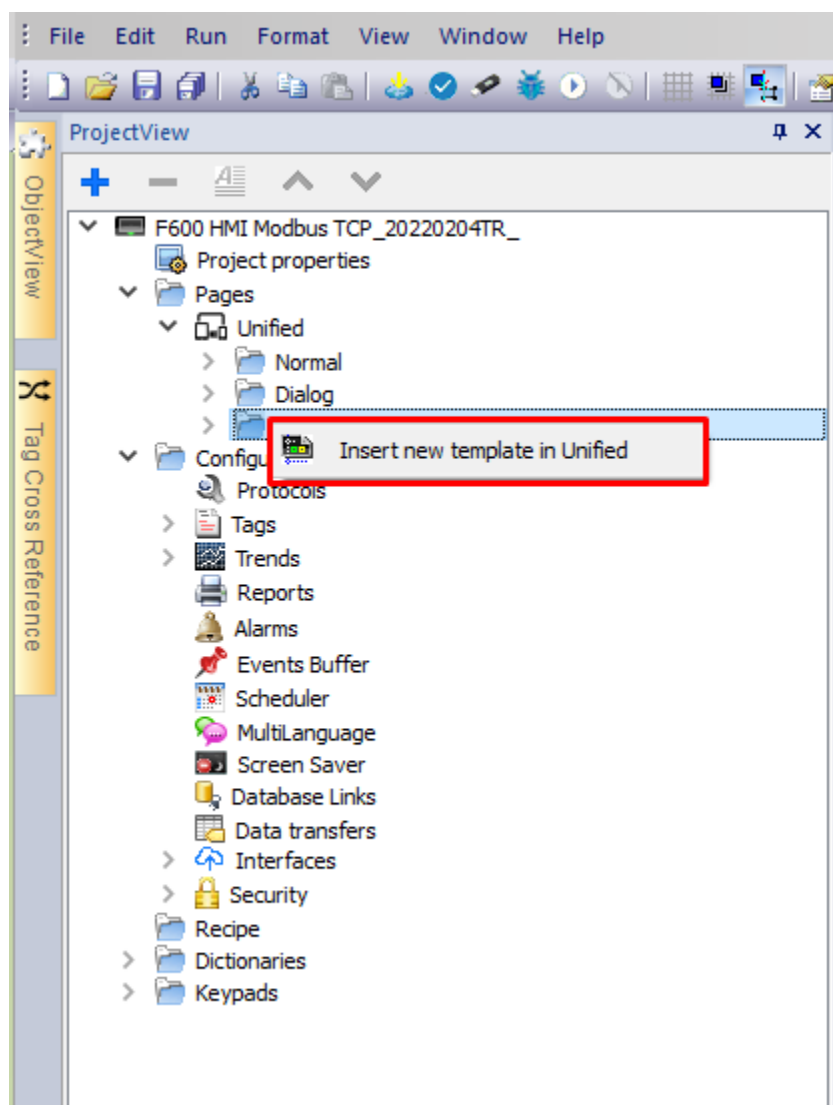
File Edit Run Format View Window Help

ObjectView

Tag Cross Reference

ProjectView

F600 HMI Modbus TCP_20220204TR_
Project properties
Pages
Unified
Normal
Dialog
Insert new template in Unified
Configu
Protocols
Tags
Trends
Reports
Alarms
Events Buffer
Scheduler
MultiLanguage
Screen Saver
Database Links
Data transfers
Interfaces
Security
Recipe
Dictionaries
Keypads